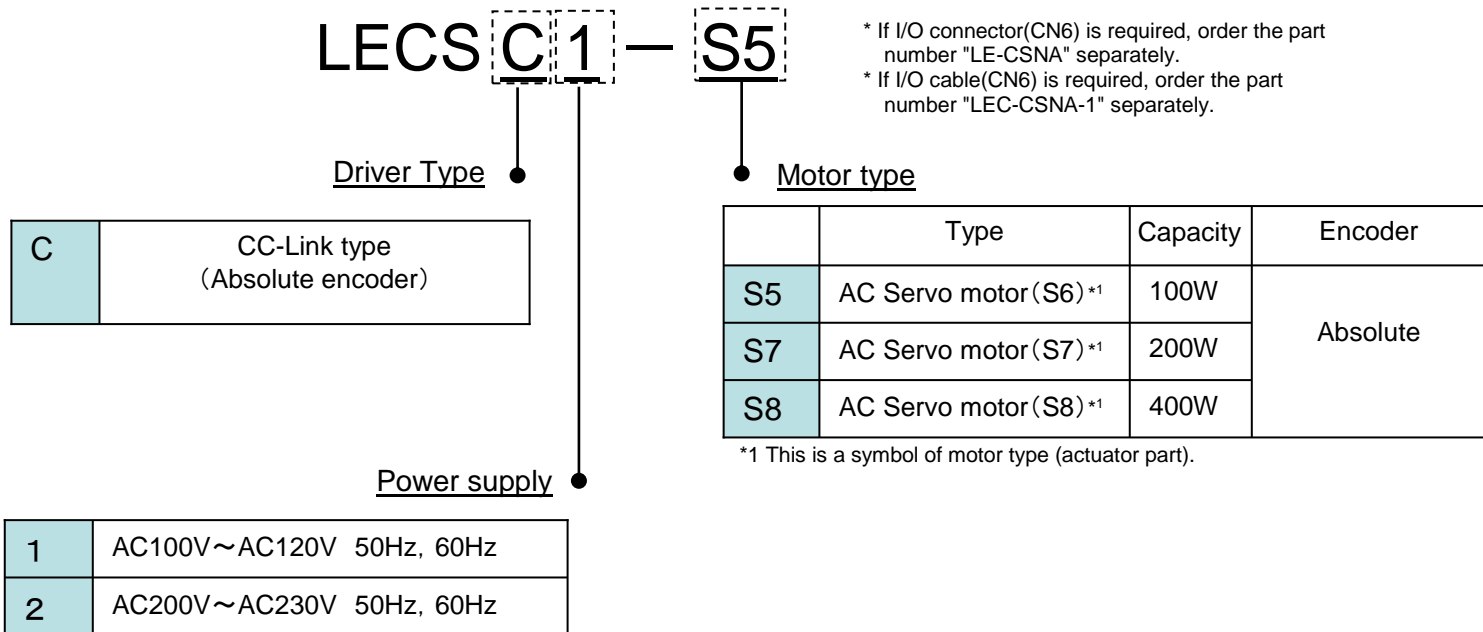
LECS C 1 — S5

* If I/O connector(CN6) is required, order the part number "LE-CSNA" separately.
* If I/O cable(CN6) is required, order the part number "LEC-CSNA-1" separately.

Driver Type

| C | CC-Link type (Absolute encoder) |
|---|---|

Motor type

| | Type | Capacity | Encoder |
|---|---|---|---|
| S5 | AC Servo motor(S6)*1 | 100W | Absolute |
| S7 | AC Servo motor(S7)*1 | 200W | |
| S8 | AC Servo motor(S8)*1 | 400W | |

*1 This is a symbol of motor type (actuator part).

Power supply

| 1 | AC100V～AC120V 50Hz, 60Hz |
|---|---|
| 2 | AC200V～AC230V 50Hz, 60Hz |